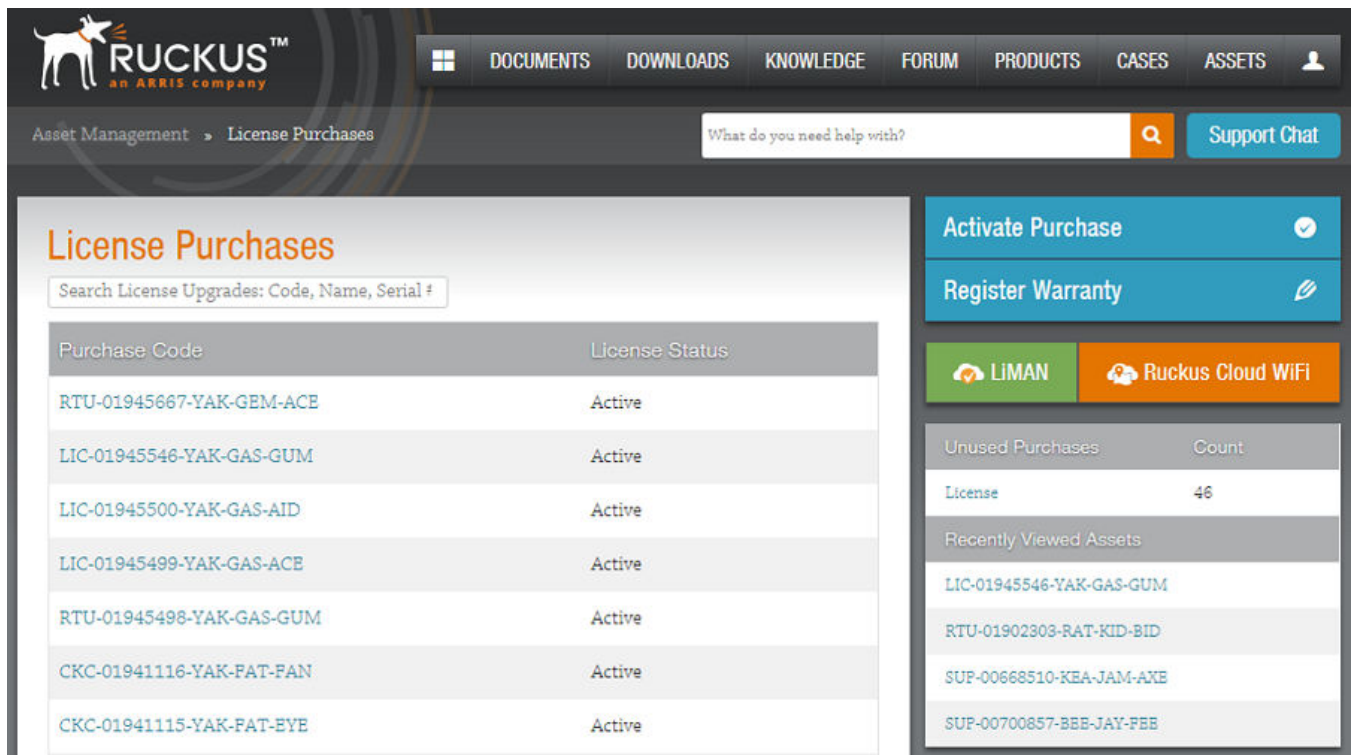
RUCKUS™
an ARRIS company

DOCUMENTS DOWNLOADS KNOWLEDGE FORUM PRODUCTS CASES ASSETS

Asset Management » License Purchases

What do you need help with?

Support Chat

License Purchases

Search License Upgrades: Code, Name, Serial #

| Purchase Code | License Status |
|---|---|
| RTU-01945667-YAK-GEM-ACE | Active |
| LIC-01945546-YAK-GAS-GUM | Active |
| LIC-01945500-YAK-GAS-AID | Active |
| LIC-01945499-YAK-GAS-ACE | Active |
| RTU-01945498-YAK-GAS-GUM | Active |
| CKC-01941116-YAK-FAT-FAN | Active |
| CKC-01941115-YAK-FAT-EYE | Active |

Activate Purchase

Register Warranty

LiMAN

Ruckus Cloud WiFi

| Unused Purchases | Count |
|---|---|
| License | 46 |

Recently Viewed Assets

LIC-01945546-YAK-GAS-GUM

RTU-01902303-RAT-KID-BID

SUP-00668510-KEA-JAM-AXE

SUP-00700857-BEE-JAY-FEE